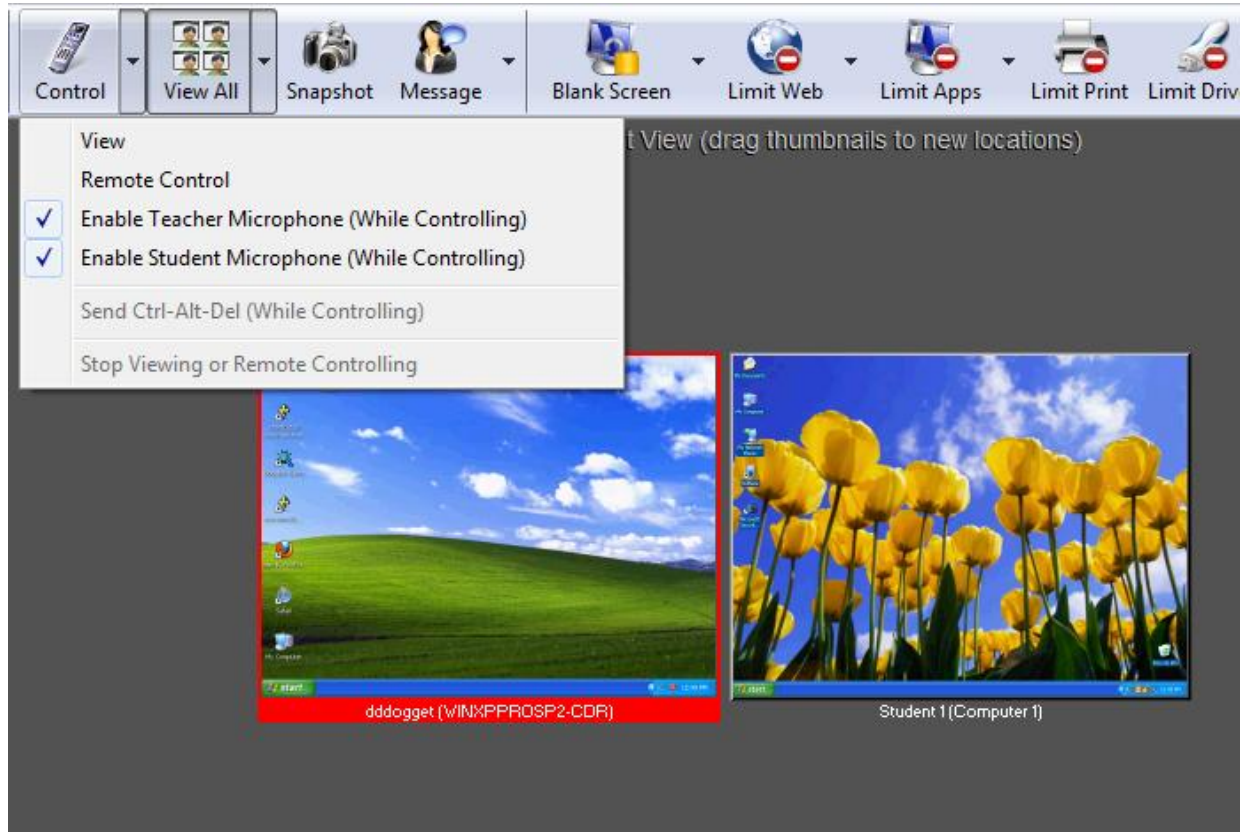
Control | View All | Snapshot | Message | Blank Screen | Limit Web | Limit Apps | Limit Print | Limit Driv

View
Remote Control
✓ Enable Teacher Microphone (While Controlling)
✓ Enable Student Microphone (While Controlling)
Send Ctrl-Alt-Del (While Controlling)
Stop Viewing or Remote Controlling

t View (drag thumbnails to new locations)

start

dddogget (WINXPPROSP2-CDR)

start

Student 1 (Computer 1)